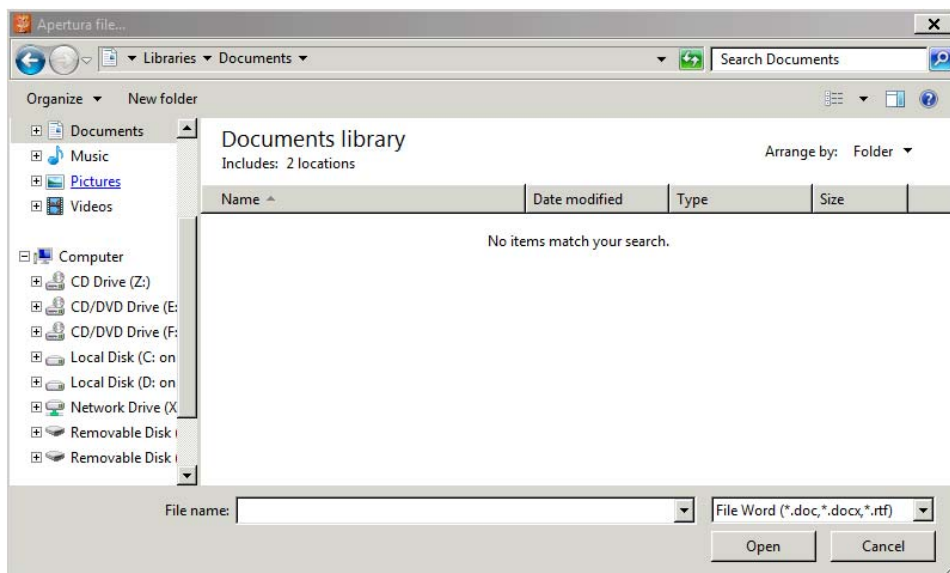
Apertura file...

Libraries ▸ Documents ▸

Search Documents

Organize ▾ New folder

Documents
Music
Pictures
Videos

Computer
CD Drive (Z:)
CD/DVD Drive (E:
CD/DVD Drive (F:
Local Disk (C: on
Local Disk (D: on
Network Drive (X
Removable Disk (
Removable Disk (

Documents library
Includes: 2 locations

Arrange by: Folder ▾

| Name | Date modified | Type | Size |
|---|---|---|---|

No items match your search.

File name:

File Word (*.doc,*.docx,*.rtf)

Open

Cancel